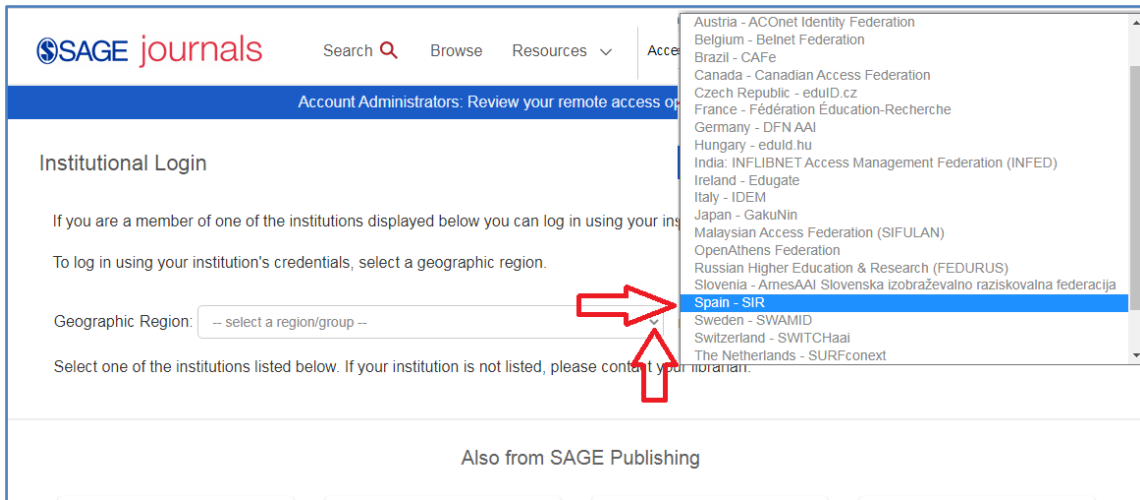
SAGE journals

Search Browse Resources Acce

Account Administrators: Review your remote access op

Institutional Login

If you are a member of one of the institutions displayed below you can log in using your ins

To log in using your institution's credentials, select a geographic region.

Geographic Region: -- select a region/group --

Select one of the institutions listed below. If your institution is not listed, please contact your librarian.

Also from SAGE Publishing

Austria - ACOnet Identity Federation
Belgium - Belnet Federation
Brazil - CAFe
Canada - Canadian Access Federation
Czech Republic - eduID.cz
France - Fédération Éducation-Recherche
Germany - DFN AAI
Hungary - eduld.hu
India: INFLIBNET Access Management Federation (INFED)
Ireland - Edugate
Italy - IDEM
Japan - GakuNin
Malaysian Access Federation (SIFULAN)
OpenAthens Federation
Russian Higher Education & Research (FEDURUS)
Slovenia - ArnesAAI Slovenska izobraževalno raziskovalna federacija
Spain - SIR
Sweden - SWAMID
Switzerland - SWITCHaai
The Netherlands - SURFconext